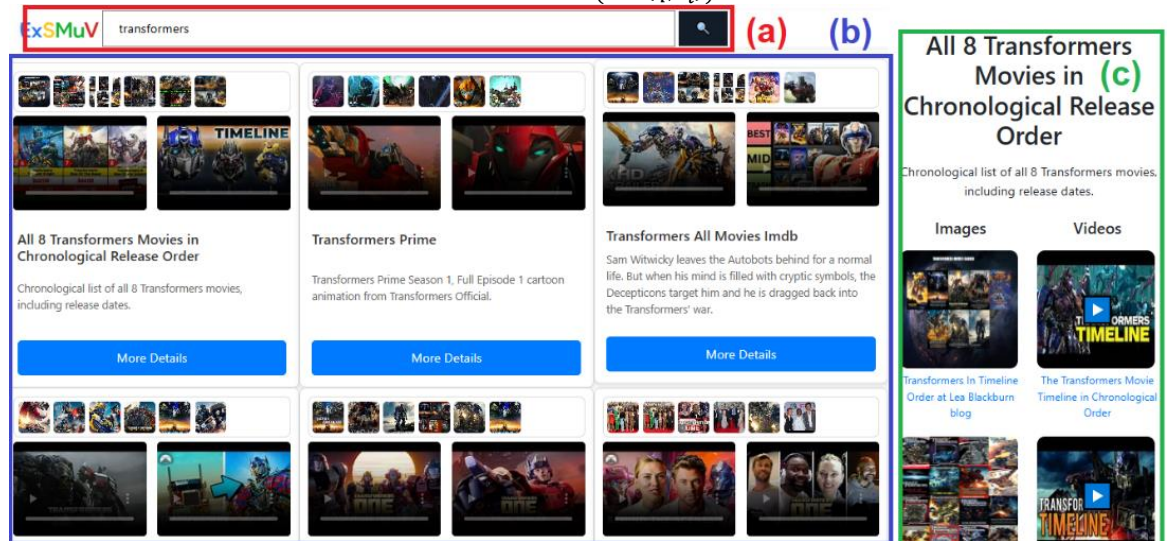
ExSMuV transformers

(a)

(b)

TIMELINE

All 8 Transformers Movies in Chronological Release Order

Chronological list of all 8 Transformers movies, including release dates.

More Details

Transformers Prime

Transformers Prime Season 1, Full Episode 1 cartoon animation from Transformers Official.

More Details

BEST

MID

Transformers All Movies Imdb

Sam Witwicky leaves the Autobots behind for a normal life. But when his mind is filled with cryptic symbols, the Decepticons target him and he is dragged back into the Transformers' war.

More Details

All 8 Transformers Movies in (c) Chronological Release Order

Chronological list of all 8 Transformers movies, including release dates.

Images

Videos

TRANSFORMERS TIMELINE

Transformers In Timeline Order at Lea Blackburn blog

The Transformers Movie Timeline in Chronological Order

TRANSFOR TIMELINE